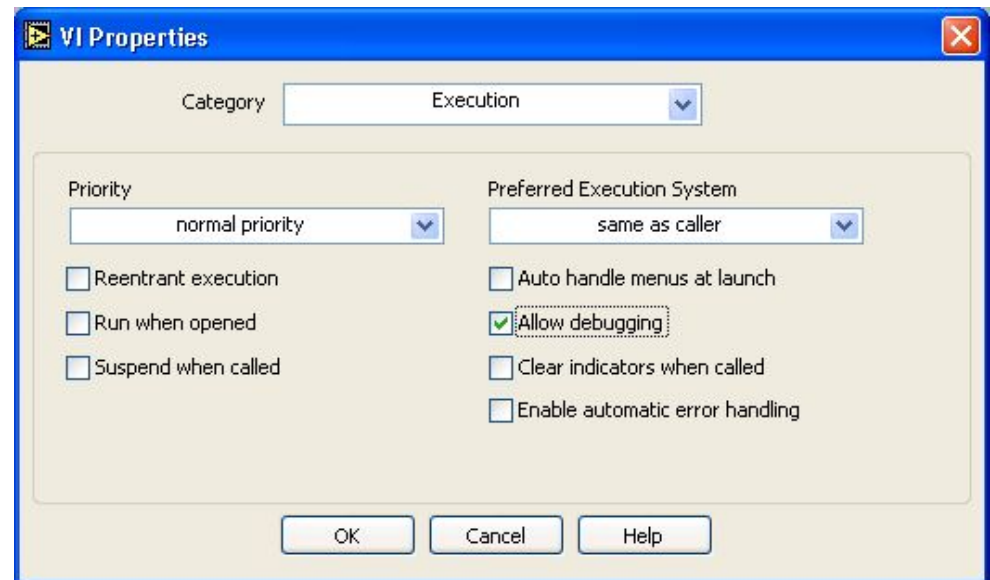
VI Properties

Category Execution

Priority
normal priority

Reentrant execution
Run when opened
Suspend when called

Preferred Execution System
same as caller

Auto handle menus at launch
Allow debugging
Clear indicators when called
Enable automatic error handling

OK Cancel Help